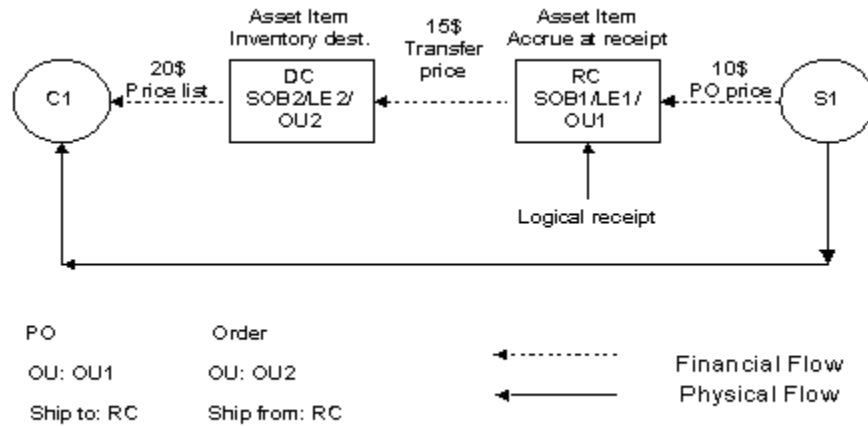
Asset Item
Inventory dest.

15$
Transfer
price

Asset Item
Accrue at receipt

20$
Price list

C1

DC
SOB2/LE2/
OU2

RC
SOB1/LE1/
OU1

10$
PO price

S1

Logical receipt

PO
OU: OU1
Ship to: RC

Order
OU: OU2
Ship from: RC

Financial Flow
Physical Flow